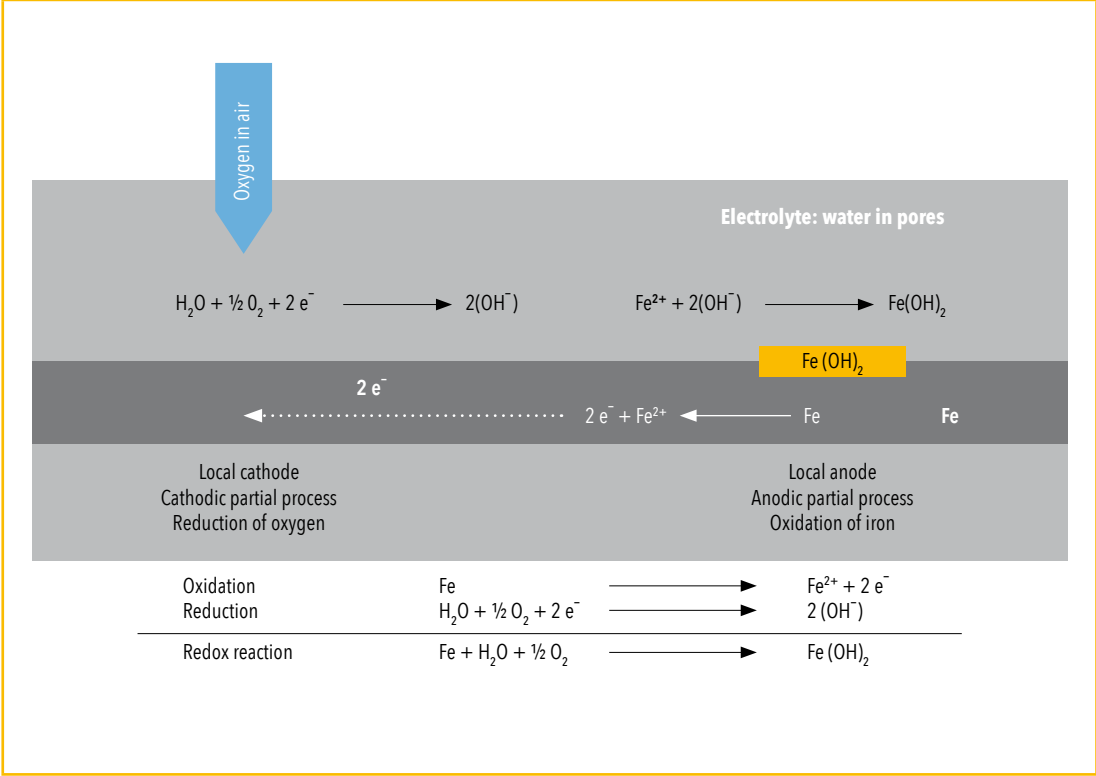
Oxygen in air

Electrolyte: water in pores

$H_2O + \frac{1}{2} O_2 + 2 e^-$ → $2(OH^-)$

$Fe^{2+} + 2(OH^-)$ → $Fe(OH)_2$

$Fe (OH)_2$

$2 e^-$

$2 e^- + Fe^{2+}$ ← Fe

Fe

Local cathode
Cathodic partial process
Reduction of oxygen

Local anode
Anodic partial process
Oxidation of iron

| | | |
|---|---|---|
| Oxidation | Fe → | $Fe^{2+} + 2 e^-$ |
| Reduction | $H_2O + \frac{1}{2} O_2 + 2 e^-$ → | $2 (OH^-)$ |
| Redox reaction | $Fe + H_2O + \frac{1}{2} O_2$ → | $Fe (OH)_2$ |